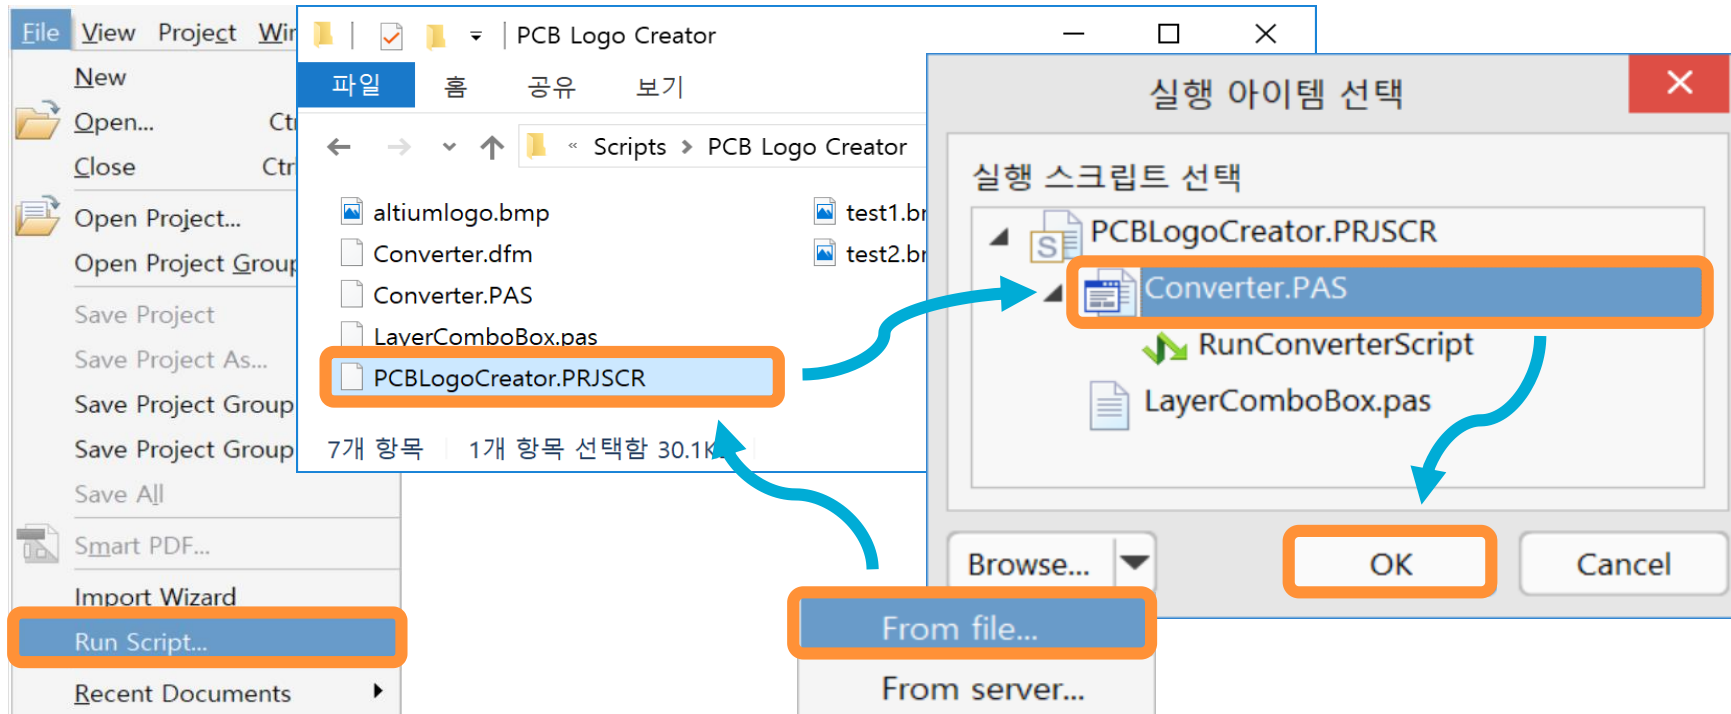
File View Project Wi

New
Open... Ct
Close Ctr
Open Project...
Open Project Grou
Save Project
Save Project As...
Save Project Group
Save Project Group
Save All
Smart PDF...
Import Wizard
Run Script...
Recent Documents

PCB Logo Creator

파일 홈 공유 보기

« Scripts › PCB Logo Creator

altiumlogo.bmp
Converter.dfm
Converter.PAS
LayerComboBox.pas
PCBLogoCreator.PRJSCR
test1.b
test2.b

7개 항목 1개 항목 선택함 30.1K

실행 아이템 선택

실행 스크립트 선택

PCBLogoCreator.PRJSCR
Converter.PAS
RunConverterScript
LayerComboBox.pas

Browse...
OK
Cancel

From file...
From server...